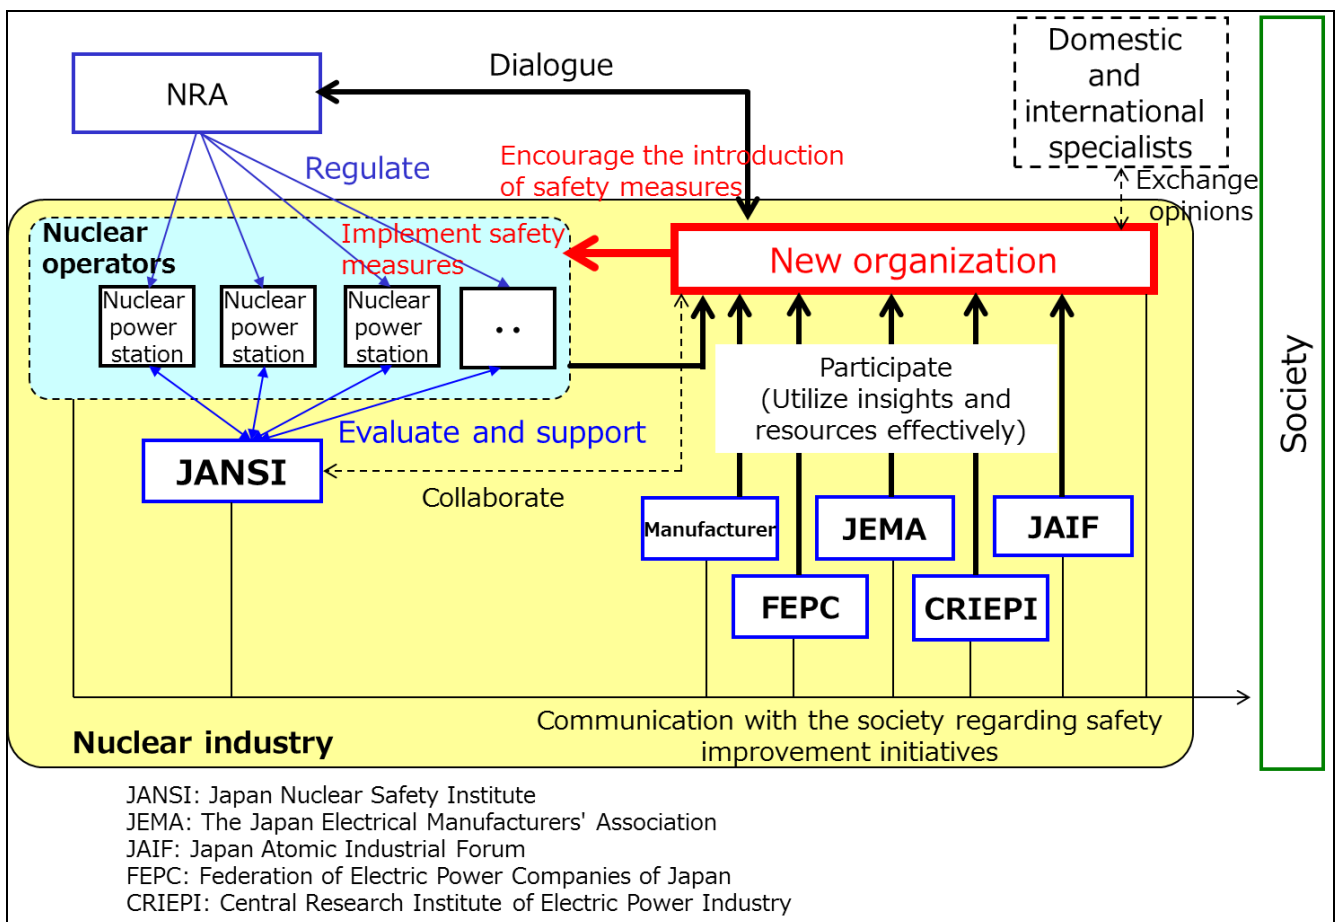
NRA

Dialogue

Domestic and international specialists

Regulate

Encourage the introduction of safety measures

Exchange opinions

Nuclear operators

Implement safety measures

New organization

Nuclear power station

Nuclear power station

Nuclear power station

・・

Participate (Utilize insights and resources effectively)

Society

Evaluate and support

JANSI

Collaborate

Manufacturer

JEMA

JAIF

FEPC

CRIEPI

Communication with the society regarding safety improvement initiatives

Nuclear industry

JANSI: Japan Nuclear Safety Institute
JEMA: The Japan Electrical Manufacturers' Association
JAIF: Japan Atomic Industrial Forum
FEPC: Federation of Electric Power Companies of Japan
CRIEPI: Central Research Institute of Electric Power Industry